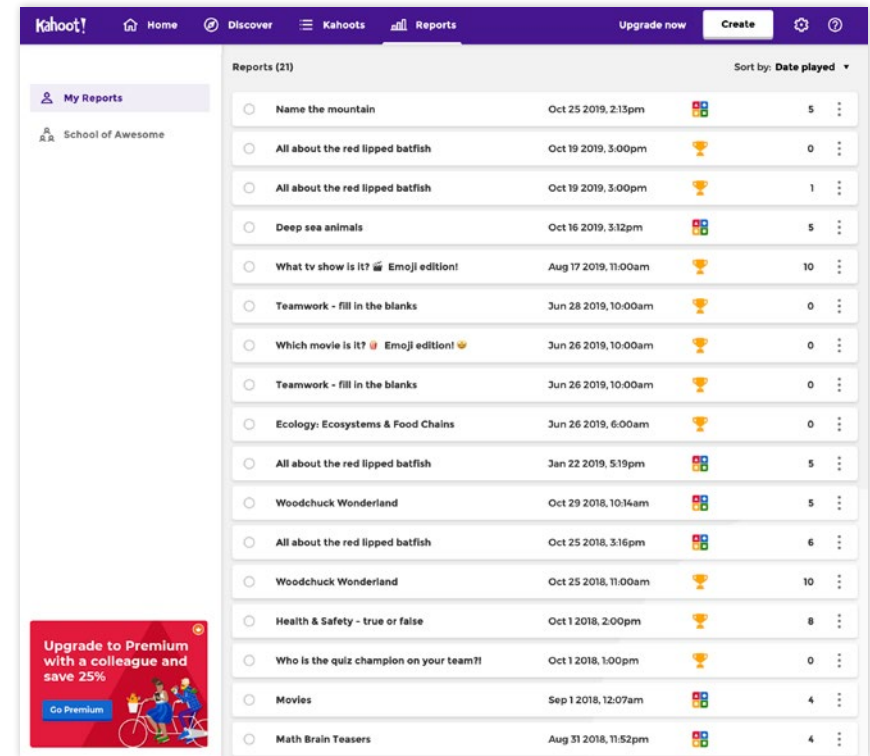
Kahoot! Home Discover Kahoots Reports Upgrade now Create

My Reports
School of Awesome

Reports (21)
Sort by: Date played

| Name | Date | Players |
|---|---|---|
| Name the mountain | Oct 25 2019, 2:13pm | 5 |
| All about the red lipped batfish | Oct 19 2019, 3:00pm | 0 |
| All about the red lipped batfish | Oct 19 2019, 3:00pm | 1 |
| Deep sea animals | Oct 16 2019, 3:12pm | 5 |
| What tv show is it? 🎬 Emoji edition! | Aug 17 2019, 11:00am | 10 |
| Teamwork - fill in the blanks | Jun 28 2019, 10:00am | 0 |
| Which movie is it? Emoji edition! | Jun 26 2019, 10:00am | 0 |
| Teamwork - fill in the blanks | Jun 26 2019, 10:00am | 0 |
| Ecology: Ecosystems & Food Chains | Jun 26 2019, 6:00am | 0 |
| All about the red lipped batfish | Jan 22 2019, 5:19pm | 5 |
| Woodchuck Wonderland | Oct 29 2018, 10:14am | 5 |
| All about the red lipped batfish | Oct 25 2018, 3:16pm | 6 |
| Woodchuck Wonderland | Oct 25 2018, 11:00am | 10 |
| Health & Safety - true or false | Oct 1 2018, 2:00pm | 8 |
| Who is the quiz champion on your team?! | Oct 1 2018, 1:00pm | 0 |
| Movies | Sep 1 2018, 12:07am | 4 |
| Math Brain Teasers | Aug 31 2018, 11:52pm | 4 |

Upgrade to Premium with a colleague and save 25%
Go Premium